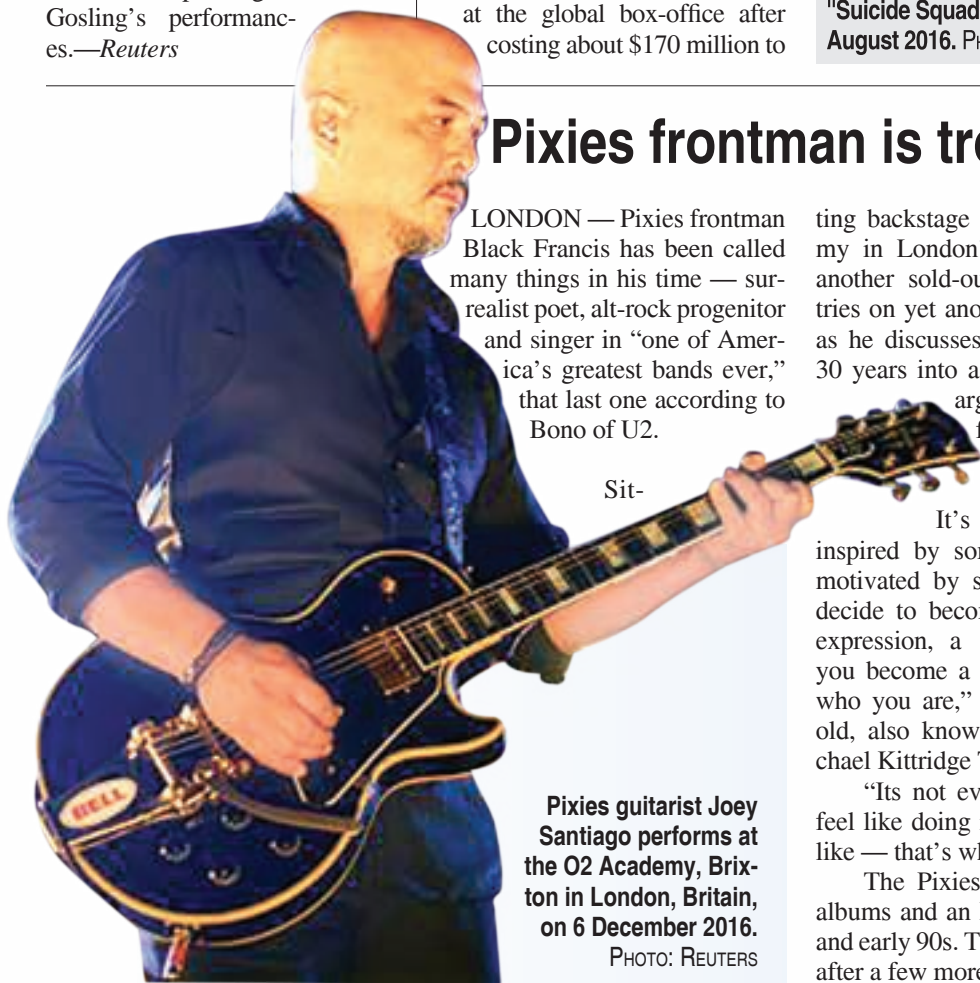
Gosling's performances.—*Reuters*

at the global box-office after costing about \$170 million to

"Suicide Squad
August 2016. P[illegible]

Pixies frontman is tr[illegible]

LONDON — Pixies frontman Black Francis has been called many things in his time — surrealist poet, alt-rock progenitor and singer in "one of America's greatest bands ever," that last one according to Bono of U2.

Sitting backstage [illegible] my in London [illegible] another sold-ou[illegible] tries on yet ano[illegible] as he discusses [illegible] 30 years into a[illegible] arg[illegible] f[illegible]

It's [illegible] inspired by so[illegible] motivated by s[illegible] decide to beco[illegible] expression, a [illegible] you become a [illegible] who you are," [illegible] old, also know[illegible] chael Kittridge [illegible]

"Its not ev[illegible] feel like doing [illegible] like — that's wh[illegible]

The Pixies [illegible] albums and an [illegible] and early 90s. T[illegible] after a few more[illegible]

BELL

Pixies guitarist Joey Santiago performs at the O2 Academy, Brixton in London, Britain, on 6 December 2016.
PHOTO: REUTERS